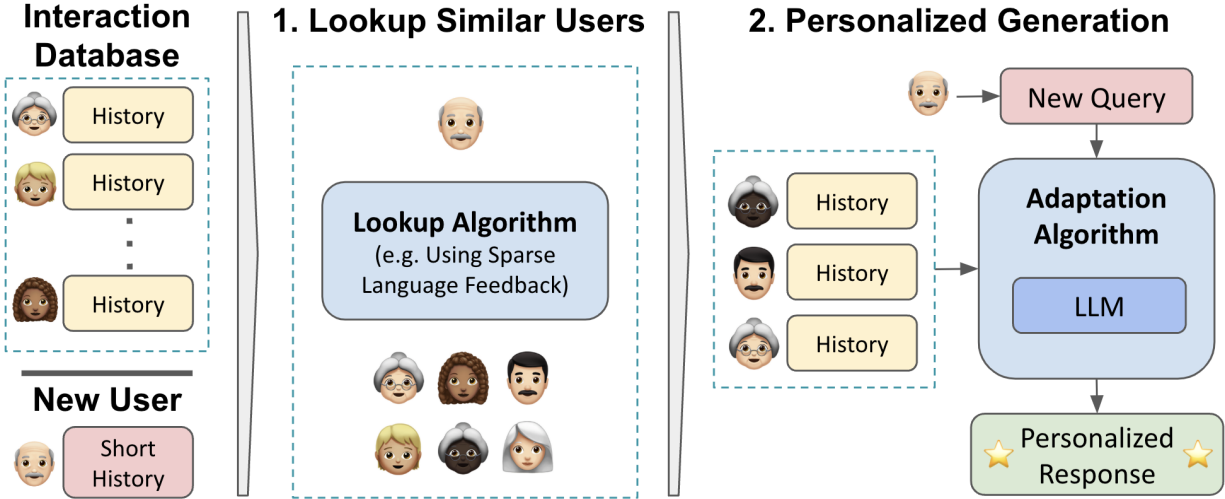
Interaction Database

History

History

History

New User

Short History

1. Lookup Similar Users

Lookup Algorithm
(e.g. Using Sparse Language Feedback)

2. Personalized Generation

New Query

History

History

History

Adaptation Algorithm

LLM

Personalized Response